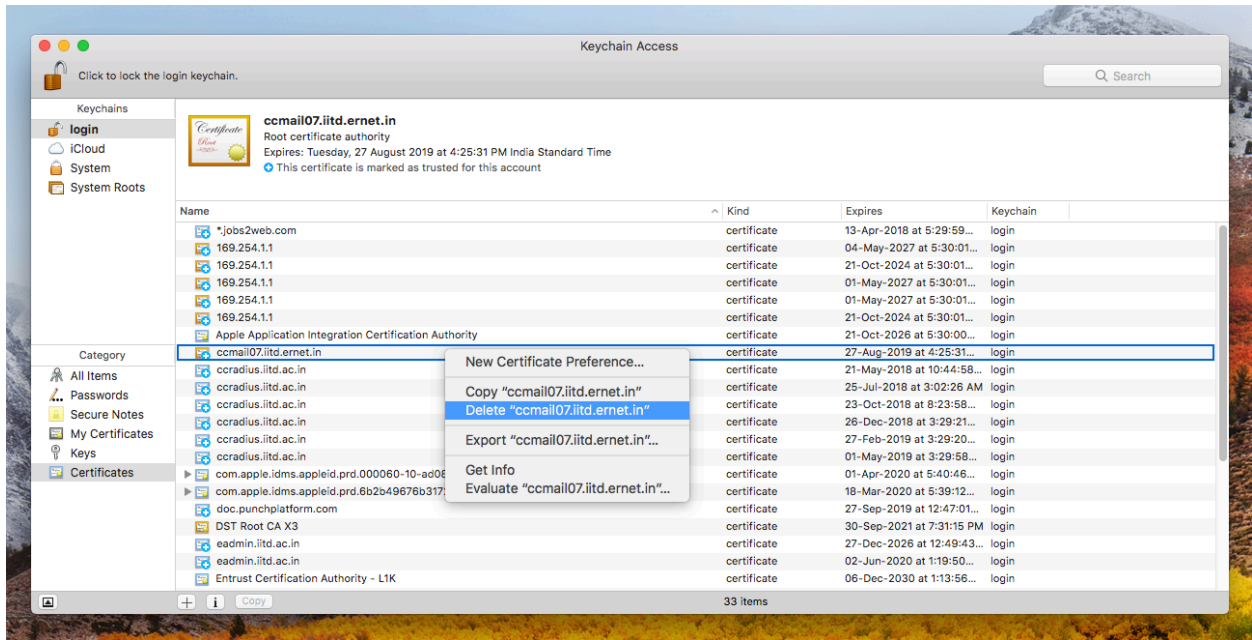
Keychain Access

Click to lock the login keychain.

Search

Keychains
login
iCloud
System
System Roots

ccmail07.iitd.ernet.in
Root certificate authority
Expires: Tuesday, 27 August 2019 at 4:25:31 PM India Standard Time
This certificate is marked as trusted for this account

| Name | Kind | Expires | Keychain |
|---|---|---|---|
| *.jobs2web.com | certificate | 13-Apr-2018 at 5:29:59... | login |
| 169.254.1.1 | certificate | 04-May-2027 at 5:30:01... | login |
| 169.254.1.1 | certificate | 21-Oct-2024 at 5:30:01... | login |
| 169.254.1.1 | certificate | 01-May-2027 at 5:30:01... | login |
| 169.254.1.1 | certificate | 01-May-2027 at 5:30:01... | login |
| 169.254.1.1 | certificate | 21-Oct-2024 at 5:30:01... | login |
| Apple Application Integration Certification Authority | certificate | 21-Oct-2026 at 5:30:00... | login |
| ccmail07.iitd.ernet.in | certificate | 27-Aug-2019 at 4:25:31... | login |
| ccradius.iitd.ac.in | certificate | 21-May-2018 at 10:44:58... | login |
| ccradius.iitd.ac.in | certificate | 25-Jul-2018 at 3:02:26 AM | login |
| ccradius.iitd.ac.in | certificate | 23-Oct-2018 at 8:23:58... | login |
| ccradius.iitd.ac.in | certificate | 26-Dec-2018 at 3:29:21... | login |
| ccradius.iitd.ac.in | certificate | 27-Feb-2019 at 3:29:20... | login |
| ccradius.iitd.ac.in | certificate | 01-May-2019 at 3:29:58... | login |
| com.apple.idms.appleid.prd.000060-10-ad0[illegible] | certificate | 01-Apr-2020 at 5:40:46... | login |
| com.apple.idms.appleid.prd.6b2b49676b317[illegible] | certificate | 18-Mar-2020 at 5:39:12... | login |
| doc.punchplatform.com | certificate | 27-Sep-2019 at 12:47:01... | login |
| DST Root CA X3 | certificate | 30-Sep-2021 at 7:31:15 PM | login |
| eadmin.iitd.ac.in | certificate | 27-Dec-2026 at 12:49:43... | login |
| eadmin.iitd.ac.in | certificate | 02-Jun-2020 at 1:19:50... | login |
| Entrust Certification Authority - L1K | certificate | 06-Dec-2030 at 1:13:56... | login |

New Certificate Preference...
Copy "ccmail07.iitd.ernet.in"
Delete "ccmail07.iitd.ernet.in"
Export "ccmail07.iitd.ernet.in"...
Get Info
Evaluate "ccmail07.iitd.ernet.in"...

Category
All Items
Passwords
Secure Notes
My Certificates
Keys
Certificates

Copy
33 items